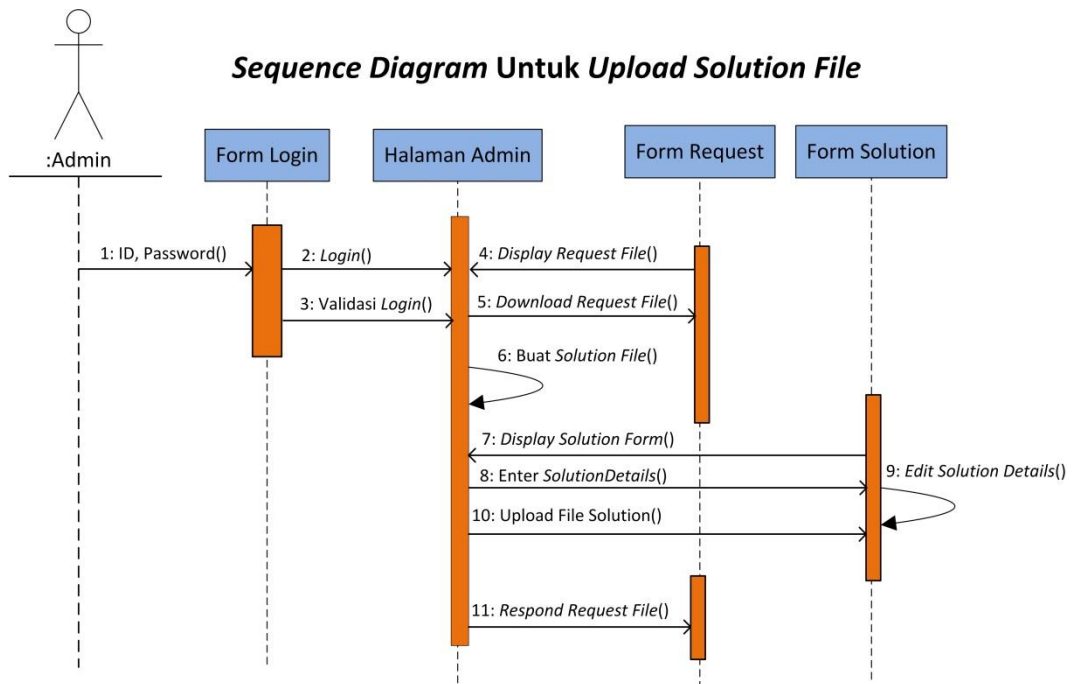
Sequence Diagram Untuk Upload Solution File

:Admin

Form Login

Halaman Admin

Form Request

Form Solution

1: ID, Password()

2: Login()

3: Validasi Login()

4: Display Request File()

5: Download Request File()

6: Buat Solution File()

7: Display Solution Form()

8: Enter SolutionDetails()

9: Edit Solution Details()

10: Upload File Solution()

11: Respond Request File()